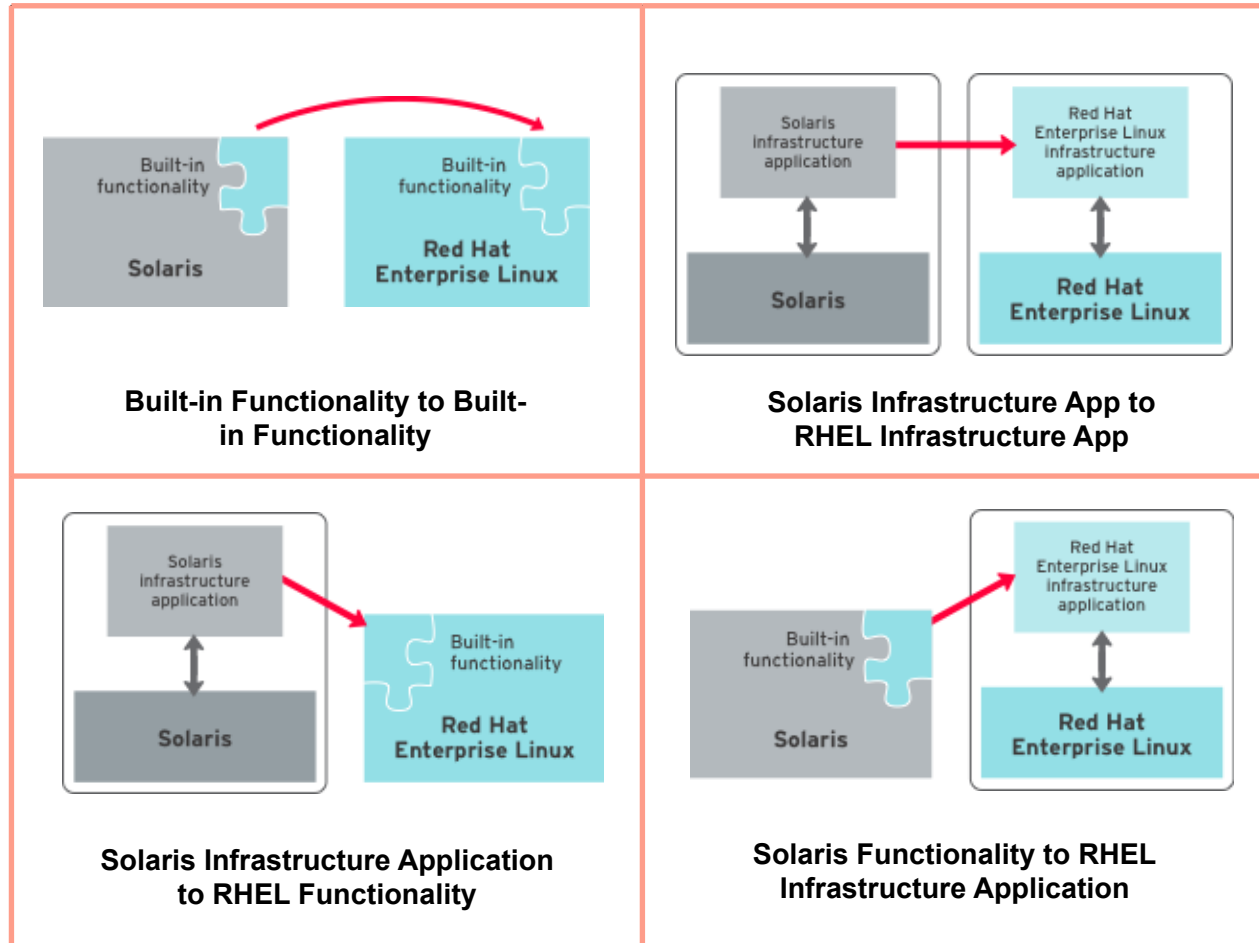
Built-in functionality

Solaris

Built-in functionality

Red Hat Enterprise Linux

Built-in Functionality to Built-in Functionality

Solaris infrastructure application

Solaris

Red Hat Enterprise Linux infrastructure application

Red Hat Enterprise Linux

Solaris Infrastructure App to RHEL Infrastructure App

Solaris infrastructure application

Solaris

Built-in functionality

Red Hat Enterprise Linux

Solaris Infrastructure Application to RHEL Functionality

Built-in functionality

Solaris

Red Hat Enterprise Linux infrastructure application

Red Hat Enterprise Linux

Solaris Functionality to RHEL Infrastructure Application